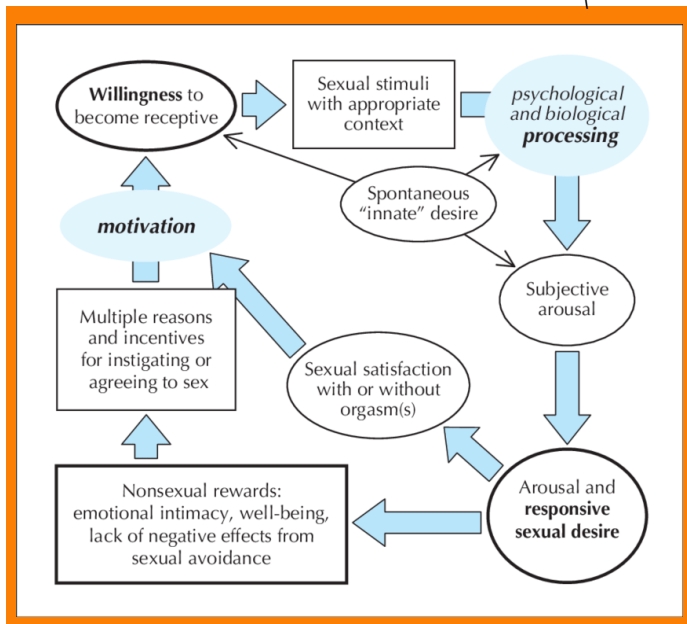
Willingness to become receptive

Sexual stimuli with appropriate context

psychological and biological processing

Spontaneous "innate" desire

motivation

Subjective arousal

Multiple reasons and incentives for instigating or agreeing to sex

Sexual satisfaction with or without orgasm(s)

Arousal and responsive sexual desire

Nonsexual rewards: emotional intimacy, well-being, lack of negative effects from sexual avoidance